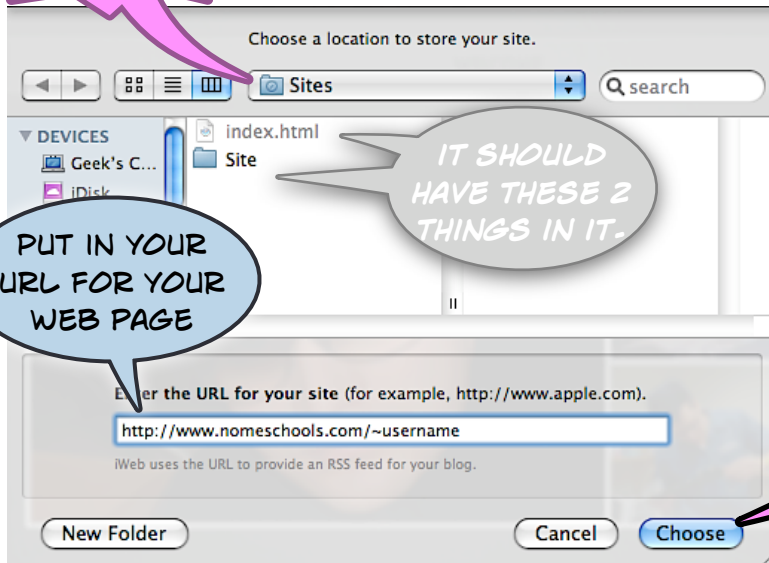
Choose a location to store your site.

Sites

search

DEVICES

Geek's C...

iDisk

index.html

Site

IT SHOULD HAVE THESE 2 THINGS IN IT.

PUT IN YOUR URL FOR YOUR WEB PAGE

E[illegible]er the URL for your site (for example, http://www.apple.com).

http://www.nomeschools.com/~username

iWeb uses the URL to provide an RSS feed for your blog.

New Folder

Cancel

Choose